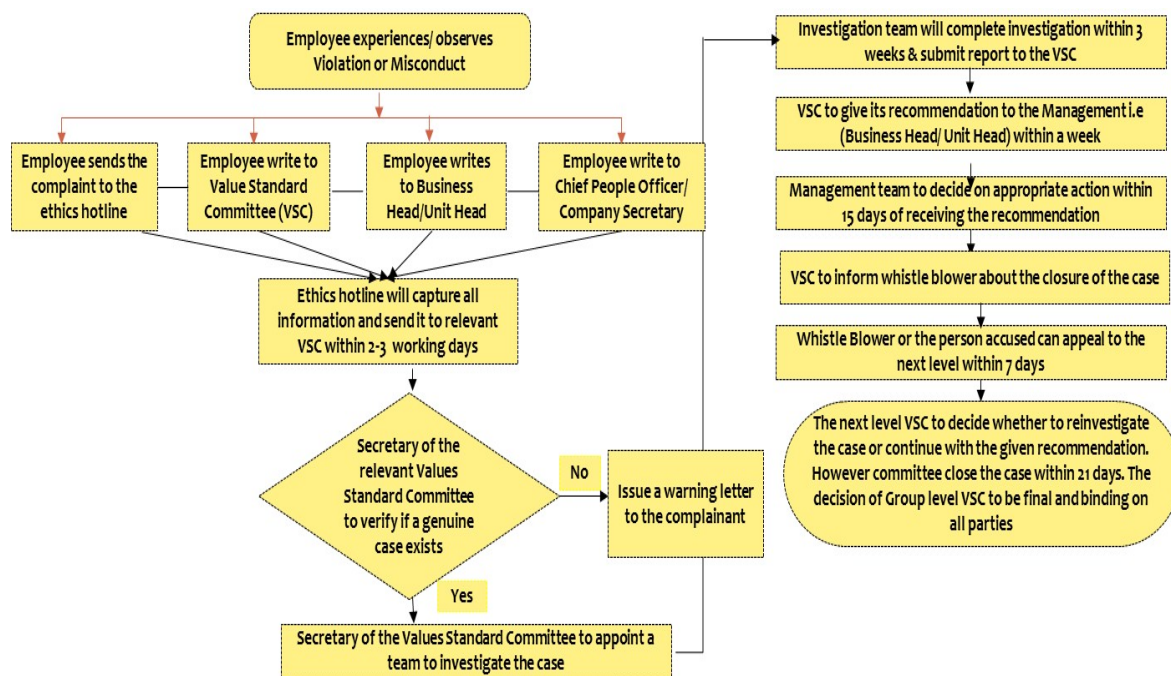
Employee experiences/ observes Violation or Misconduct

Employee sends the complaint to the ethics hotline

Employee write to Value Standard Committee (VSC)

Employee writes to Business Head/Unit Head

Employee write to Chief People Officer/ Company Secretary

Ethics hotline will capture all information and send it to relevant VSC within 2-3 working days

Secretary of the relevant Values Standard Committee to verify if a genuine case exists

No

Issue a warning letter to the complainant

Yes

Secretary of the Values Standard Committee to appoint a team to investigate the case

Investigation team will complete investigation within 3 weeks & submit report to the VSC

VSC to give its recommendation to the Management i.e (Business Head/ Unit Head) within a week

Management team to decide on appropriate action within 15 days of receiving the recommendation

VSC to inform whistle blower about the closure of the case

Whistle Blower or the person accused can appeal to the next level within 7 days

The next level VSC to decide whether to reinvestigate the case or continue with the given recommendation. However committee close the case within 21 days. The decision of Group level VSC to be final and binding on all parties